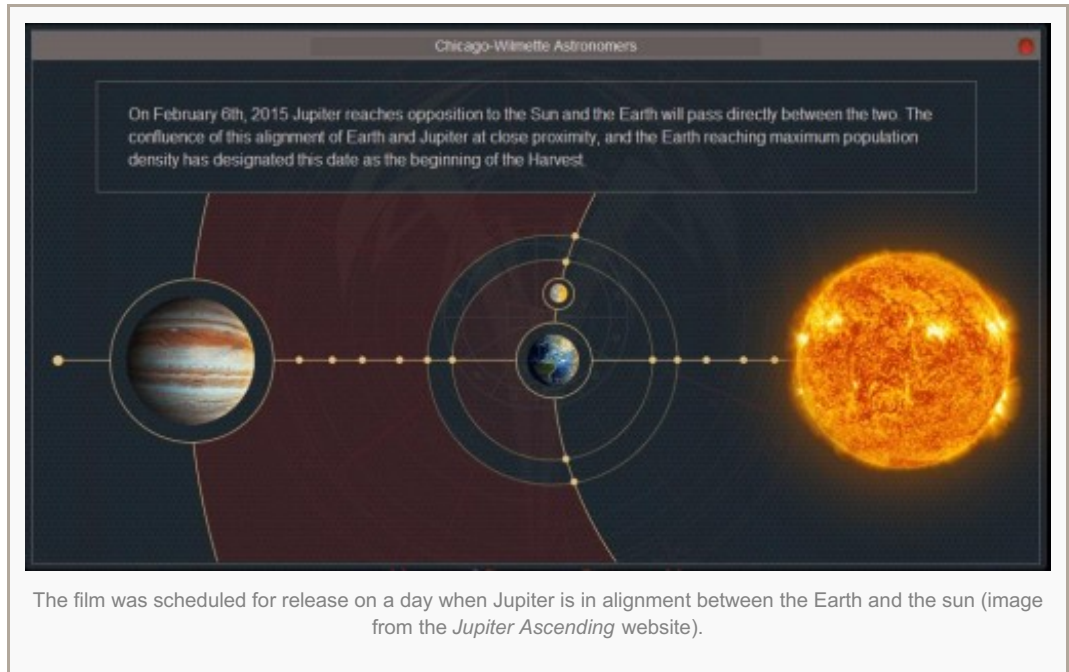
Chicago-Wilmette Astronomers

On February 6th, 2015 Jupiter reaches opposition to the Sun and the Earth will pass directly between the two. The confluence of this alignment of Earth and Jupiter at close proximity, and the Earth reaching maximum population density has designated this date as the beginning of the Harvest.

The film was scheduled for release on a day when Jupiter is in alignment between the Earth and the sun (image from the Jupiter Ascending website).